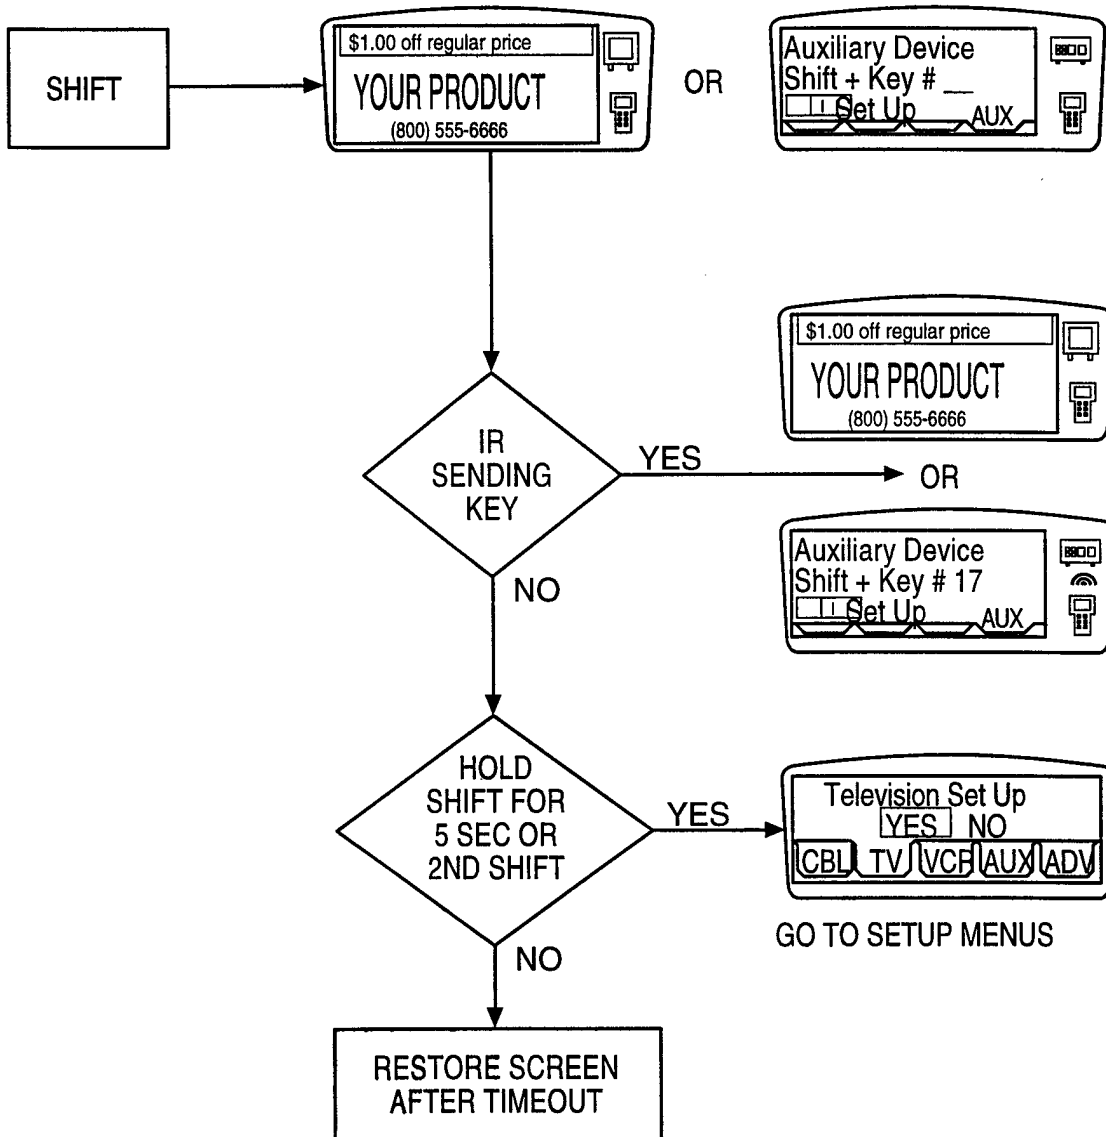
SHIFT

$1.00 off regular price
YOUR PRODUCT
(800) 555-6666

OR

Auxiliary Device
Shift + Key # __
Set Up
AUX

$1.00 off regular price
YOUR PRODUCT
(800) 555-6666

IR
SENDING
KEY

YES

OR

Auxiliary Device
Shift + Key # 17
Set Up
AUX

NO

HOLD
SHIFT FOR
5 SEC OR
2ND SHIFT

YES

Television Set Up
YES NO
CBL TV VCR AUX ADV

GO TO SETUP MENUS

NO

RESTORE SCREEN
AFTER TIMEOUT